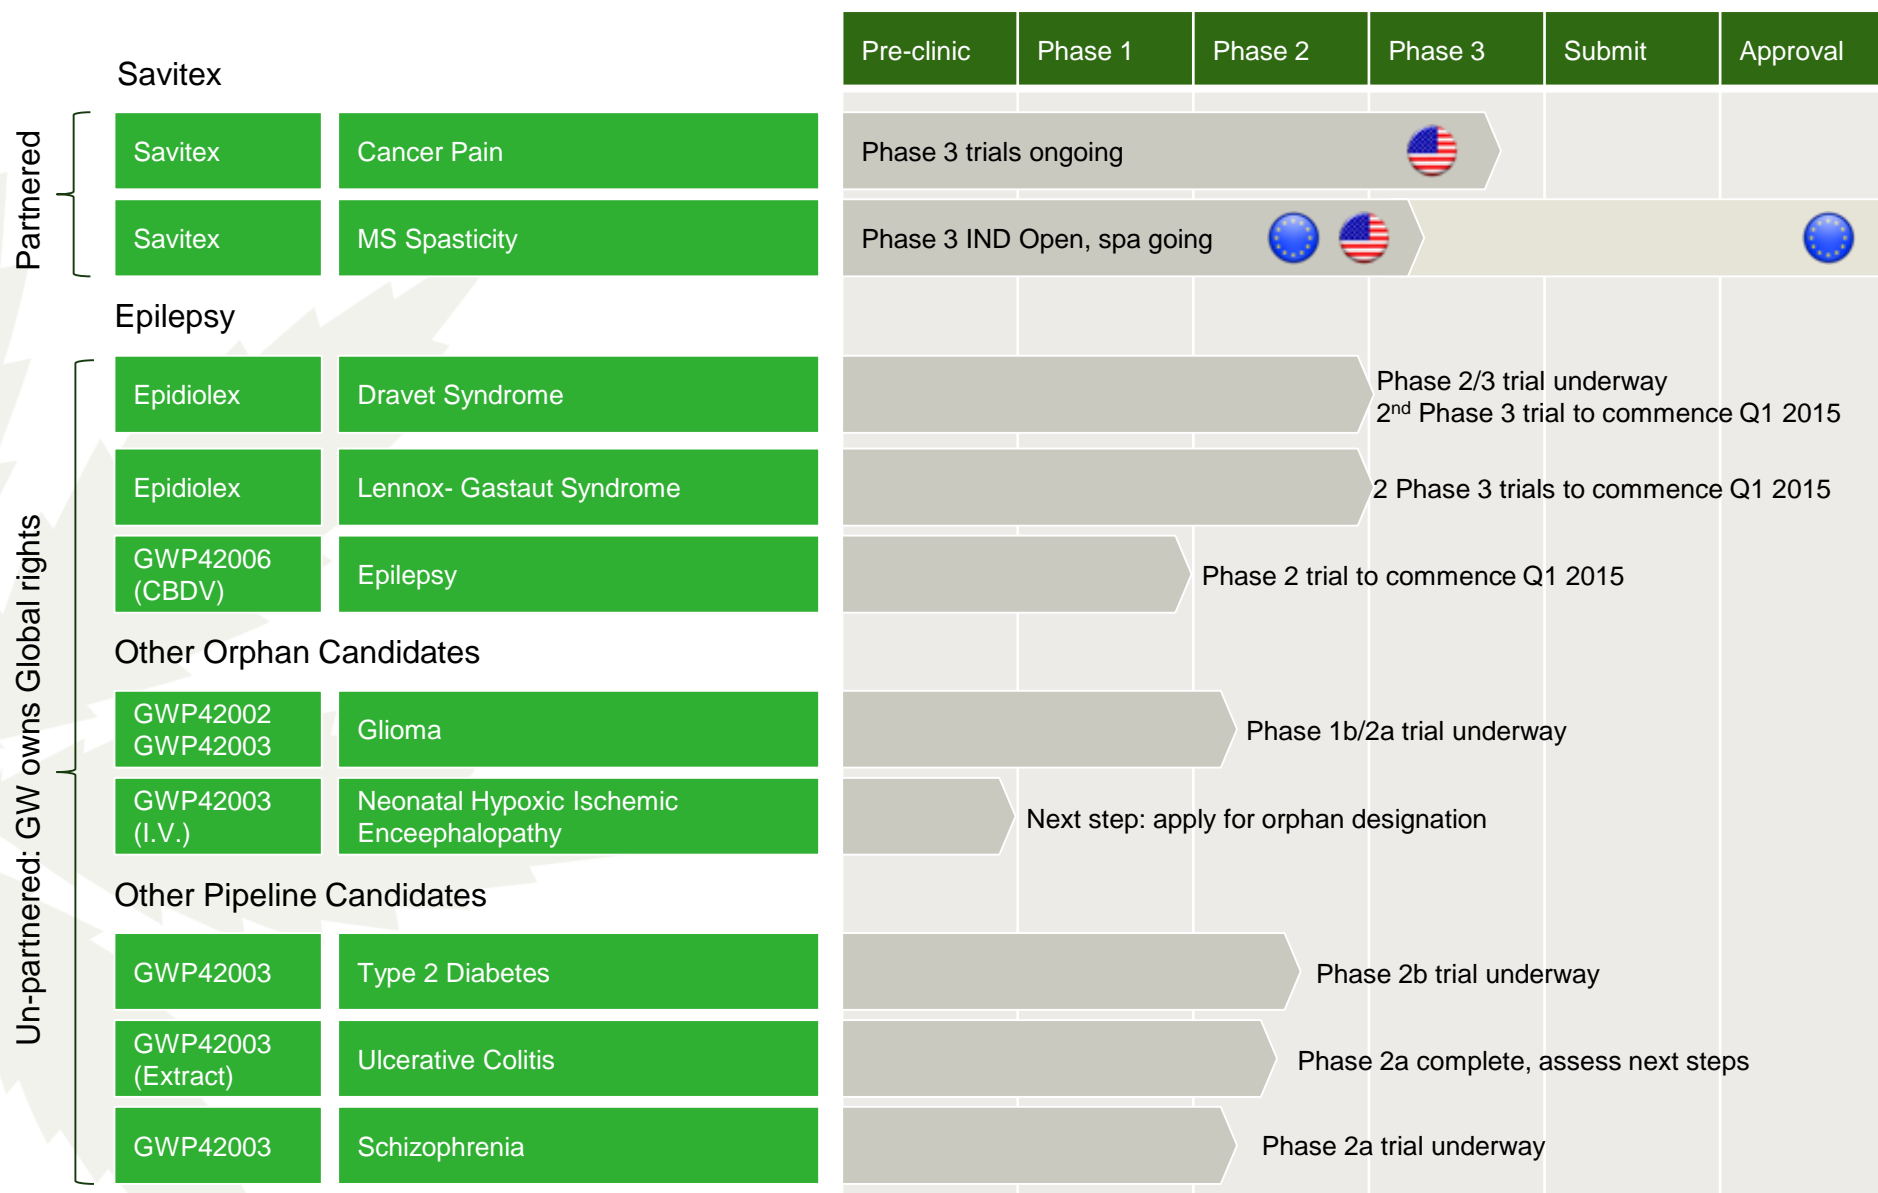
Pre-clinic | Phase 1 | Phase 2 | Phase 3 | Submit | Approval

Savitex

Partnered

Savitex | Cancer Pain | Phase 3 trials ongoing

Savitex | MS Spasticity | Phase 3 IND Open, spa going

Epilepsy

Un-partnered: GW owns Global rights

Epidiolex | Dravet Syndrome | Phase 2/3 trial underway
2$^{nd}$ Phase 3 trial to commence Q1 2015

Epidiolex | Lennox- Gastaut Syndrome | 2 Phase 3 trials to commence Q1 2015

GWP42006 (CBDV) | Epilepsy | Phase 2 trial to commence Q1 2015

Other Orphan Candidates

GWP42002 GWP42003 | Glioma | Phase 1b/2a trial underway

GWP42003 (I.V.) | Neonatal Hypoxic Ischemic Enceephalopathy | Next step: apply for orphan designation

Other Pipeline Candidates

GWP42003 | Type 2 Diabetes | Phase 2b trial underway

GWP42003 (Extract) | Ulcerative Colitis | Phase 2a complete, assess next steps

GWP42003 | Schizophrenia | Phase 2a trial underway